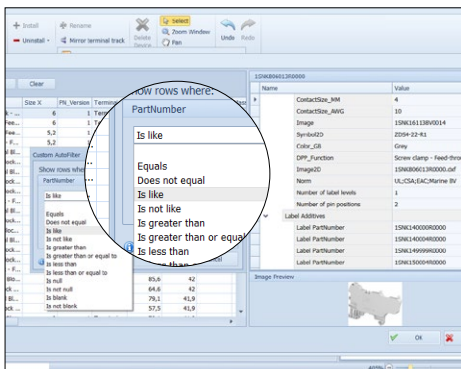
+ Install
− Uninstall
Rename
Mirror terminal track
Delete
Select
Zoom Window
Pan
Undo
Redo

Clear
Size X
PN_Version
Termi
6
1
6
1
5,2
1
5,2
1
Custom AutoFilter
Show rows whe
PartNumber
Is like
Equals
Does not equal
Is like
Is not like
Is greater than
Is greater than or equal to
Is less than
Is less than or equal to
Is null
Is not null
Is blank
Is not blank
85,6
42
64,6
42
79,1
41,9
57,5
41,9

Show rows where:
PartNumber
Is like
Equals
Does not equal
Is like
Is not like
Is greater than
Is greater than or equal
Is less than

1SNK806013R0000
Name
Value
ContactSize_MM
4
ContactSize_AWG
10
Image
1SNK161138V0014
Symbol2D
ZDS4-22-R1
Color_GB
Grey
DPP_Function
Screw clamp - Feed-thro
Image2D
1SNK806013R0000.dxf
Norm
UL;CSA;EAC;Marine BV
Number of label levels
1
Number of pin positions
2
Label Additives
Label PartNumber
1SNK140000R0000
Label PartNumber
1SNK140004R0000
Label PartNumber
1SNK149999R0000
Label PartNumber
1SNK150004R0000
Image Preview
OK